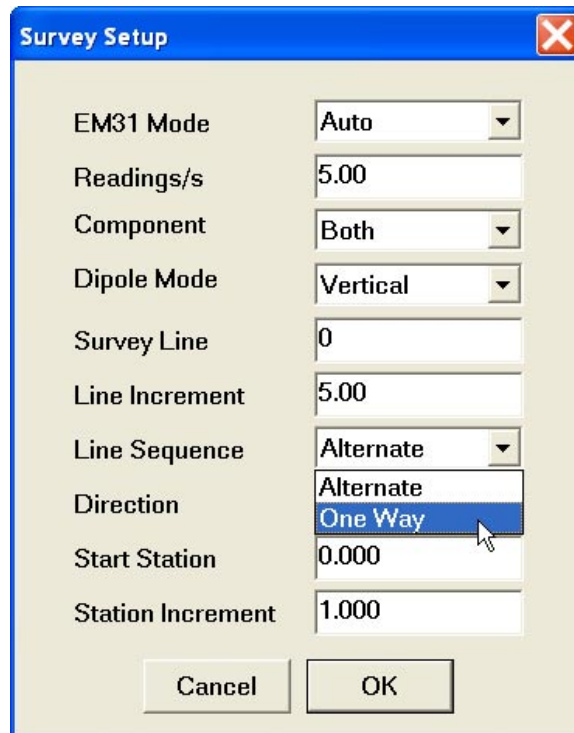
Survey Setup

EM31 Mode Auto

Readings/s 5.00

Component Both

Dipole Mode Vertical

Survey Line 0

Line Increment 5.00

Line Sequence Alternate

Alternate
One Way

Direction

Start Station 0.000

Station Increment 1.000

Cancel OK